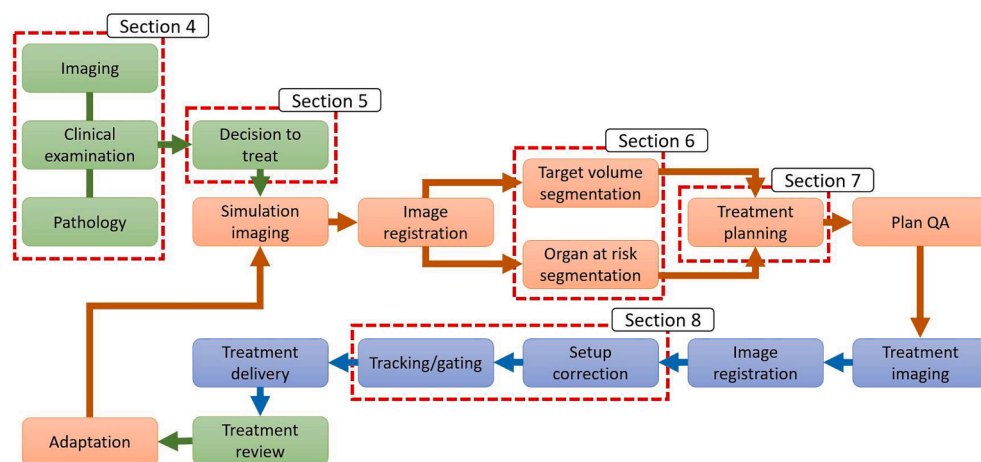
Section 4

Imaging

Clinical examination

Pathology

Section 5

Decision to treat

Simulation imaging

Image registration

Section 6

Target volume segmentation

Organ at risk segmentation

Section 7

Treatment planning

Plan QA

Treatment imaging

Image registration

Section 8

Setup correction

Tracking/gating

Treatment delivery

Treatment review

Adaptation